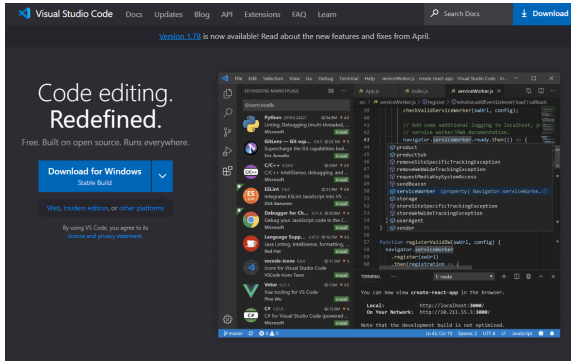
Visual Studio Code Docs Updates Blog API Extensions FAQ Learn Search Docs Download

Version 1.78 is now available! Read about the new features and fixes from April.

Code editing.
Redefined.

Free. Built on open source. Runs everywhere.

Download for Windows
Stable Build

Web, Insiders edition, or other platforms

By using VS Code, you agree to its license and privacy statement.

File Edit Selection View Go Debug Terminal Help serviceWorker.js - create-react-app - Visual Studio Code - In...

EXTENSIONS: MARKETPLACE

@sort:installs

Python 2019.6.24221 Linting, Debugging (multi-threaded, ... Microsoft Install

GitLens — Git sup... 9.8.5 Supercharge the Git capabilities buil... Eric Amodio Install

C/C++ 0.24.0 C/C++ IntelliSense, debugging, and ... Microsoft Install

ESLint 1.9.0 Integrates ESLint JavaScript into VS ... Dirk Baeumer Install

Debugger for Ch... 4.11.6 Debug your JavaScript code in the C... Microsoft Install

Language Supp... 0.47.0 Java Linting, Intellisense, formatting, ... Red Hat Install

vscode-icons 8.8.0 Icons for Visual Studio Code VSCode Icons Team Install

Vetur 0.21.1 Vue tooling for VS Code Pine Wu Install

C# 1.21.0 C# for Visual Studio Code (powered ... Microsoft Install

App.js index.js serviceWorker.js

src > serviceWorker.js > register > window.addEventListener('load') callback

checkValidServiceWorker(swUrl, config);

// Add some additional logging to localhost, p
// service worker/PWA documentation.
navigator.serviceWorker.ready.then(() => {

product
productSub
removeSiteSpecificTrackingException
removeWebWideTrackingException
requestMediaKeySystemAccess
sendBeacon
serviceWorker (property) Navigator.serviceWorker:
storage
storeSiteSpecificTrackingException
storeWebWideTrackingException
userAgent
vendor

function registerValidSW(swUrl, config) {
navigator.serviceWorker
.register(swUrl)
.then(registration => {

TERMINAL 1: node

You can now view create-react-app in the browser.

Local: http://localhost:3000/
On Your Network: http://10.211.55.3:3000/

Note that the development build is not optimized.